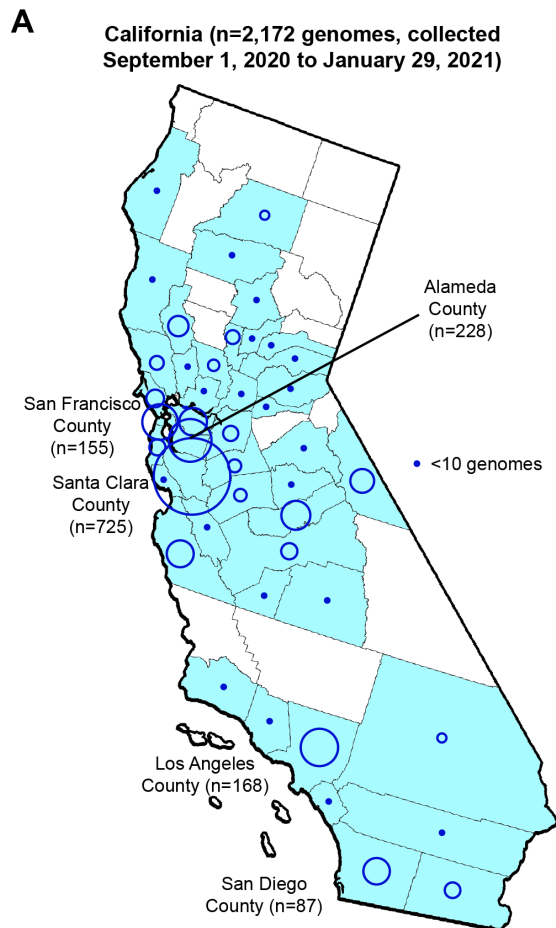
A

California (n=2,172 genomes, collected September 1, 2020 to January 29, 2021)

Alameda County (n=228)

San Francisco County (n=155)

Santa Clara County (n=725)

<10 genomes

Los Angeles County (n=168)

San Diego County (n=87)